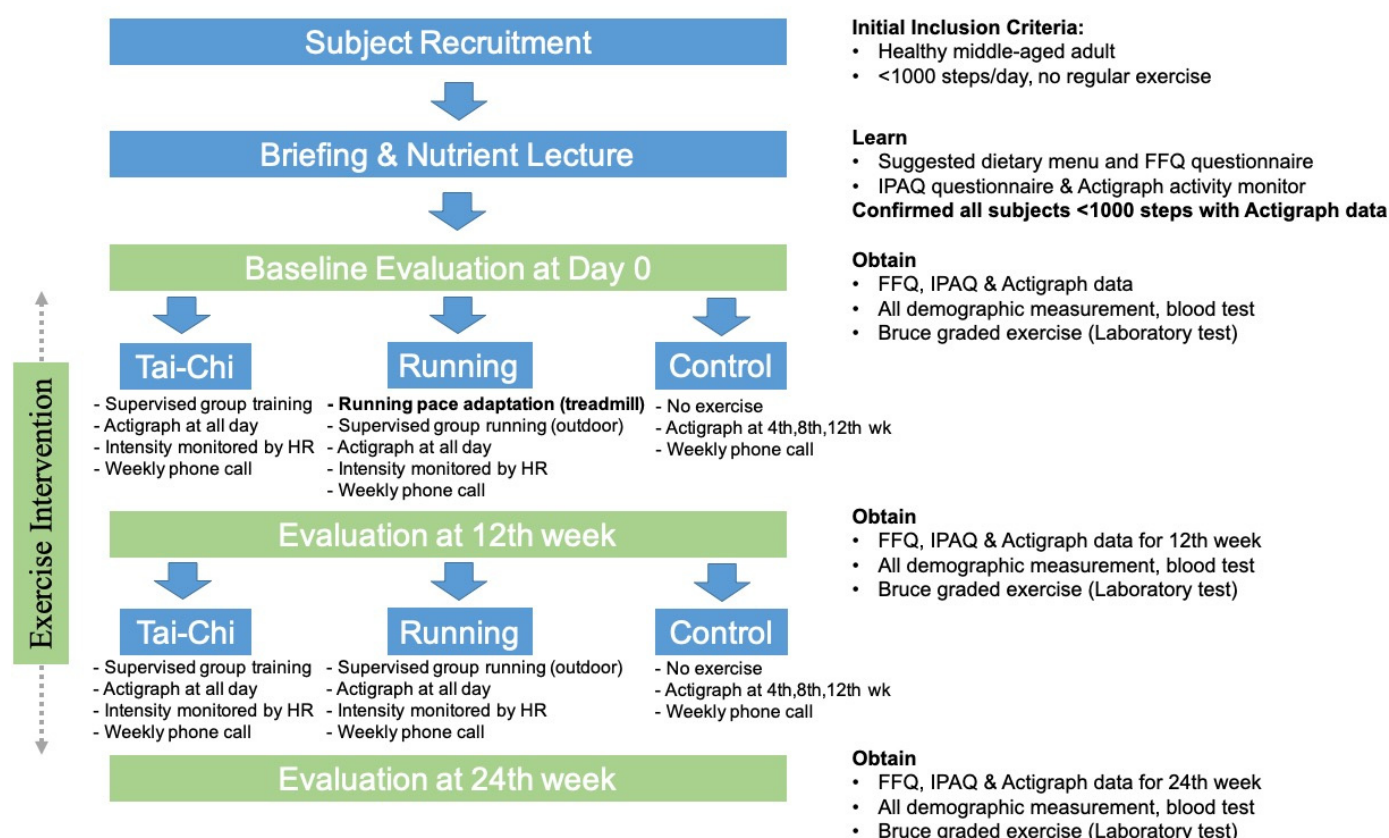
Subject Recruitment

Initial Inclusion Criteria:
• Healthy middle-aged adult
• <1000 steps/day, no regular exercise

Briefing & Nutrient Lecture

Learn
• Suggested dietary menu and FFQ questionnaire
• IPAQ questionnaire & Actigraph activity monitor
Confirmed all subjects <1000 steps with Actigraph data

Baseline Evaluation at Day 0

Obtain
• FFQ, IPAQ & Actigraph data
• All demographic measurement, blood test
• Bruce graded exercise (Laboratory test)

Exercise Intervention

Tai-Chi
- Supervised group training
- Actigraph at all day
- Intensity monitored by HR
- Weekly phone call

Running
- Running pace adaptation (treadmill)
- Supervised group running (outdoor)
- Actigraph at all day
- Intensity monitored by HR
- Weekly phone call

Control
- No exercise
- Actigraph at 4th,8th,12th wk
- Weekly phone call

Evaluation at 12th week

Obtain
• FFQ, IPAQ & Actigraph data for 12th week
• All demographic measurement, blood test
• Bruce graded exercise (Laboratory test)

Tai-Chi
- Supervised group training
- Actigraph at all day
- Intensity monitored by HR
- Weekly phone call

Running
- Supervised group running (outdoor)
- Actigraph at all day
- Intensity monitored by HR
- Weekly phone call

Control
- No exercise
- Actigraph at 4th,8th,12th wk
- Weekly phone call

Evaluation at 24th week

Obtain
• FFQ, IPAQ & Actigraph data for 24th week
• All demographic measurement, blood test
• Bruce graded exercise (Laboratory test)